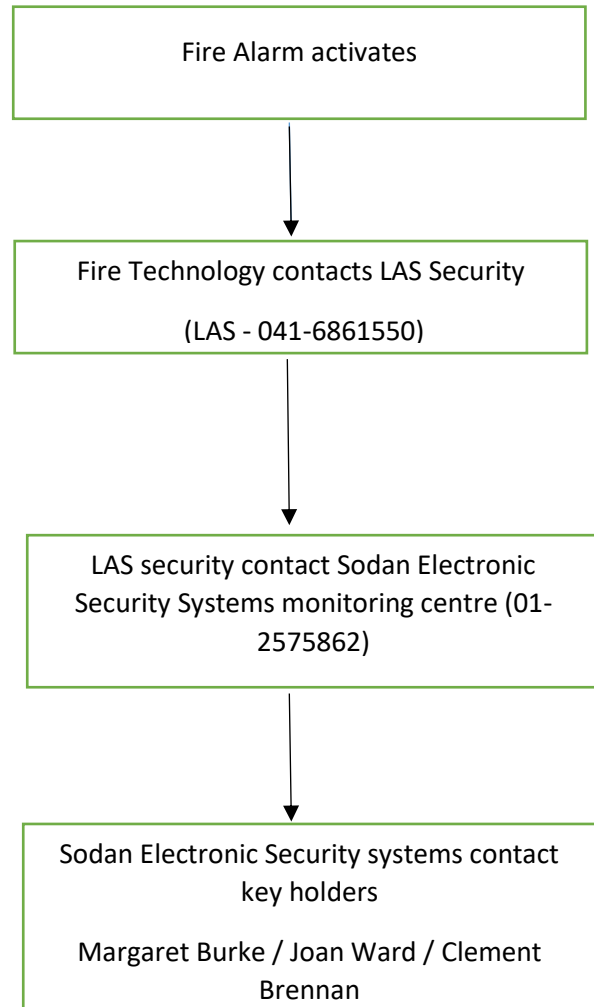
Fire Alarm activates

Fire Technology contacts LAS Security

(LAS - 041-6861550)

LAS security contact Sodan Electronic Security Systems monitoring centre (01-2575862)

Sodan Electronic Security systems contact key holders

Margaret Burke / Joan Ward / Clement Brennan